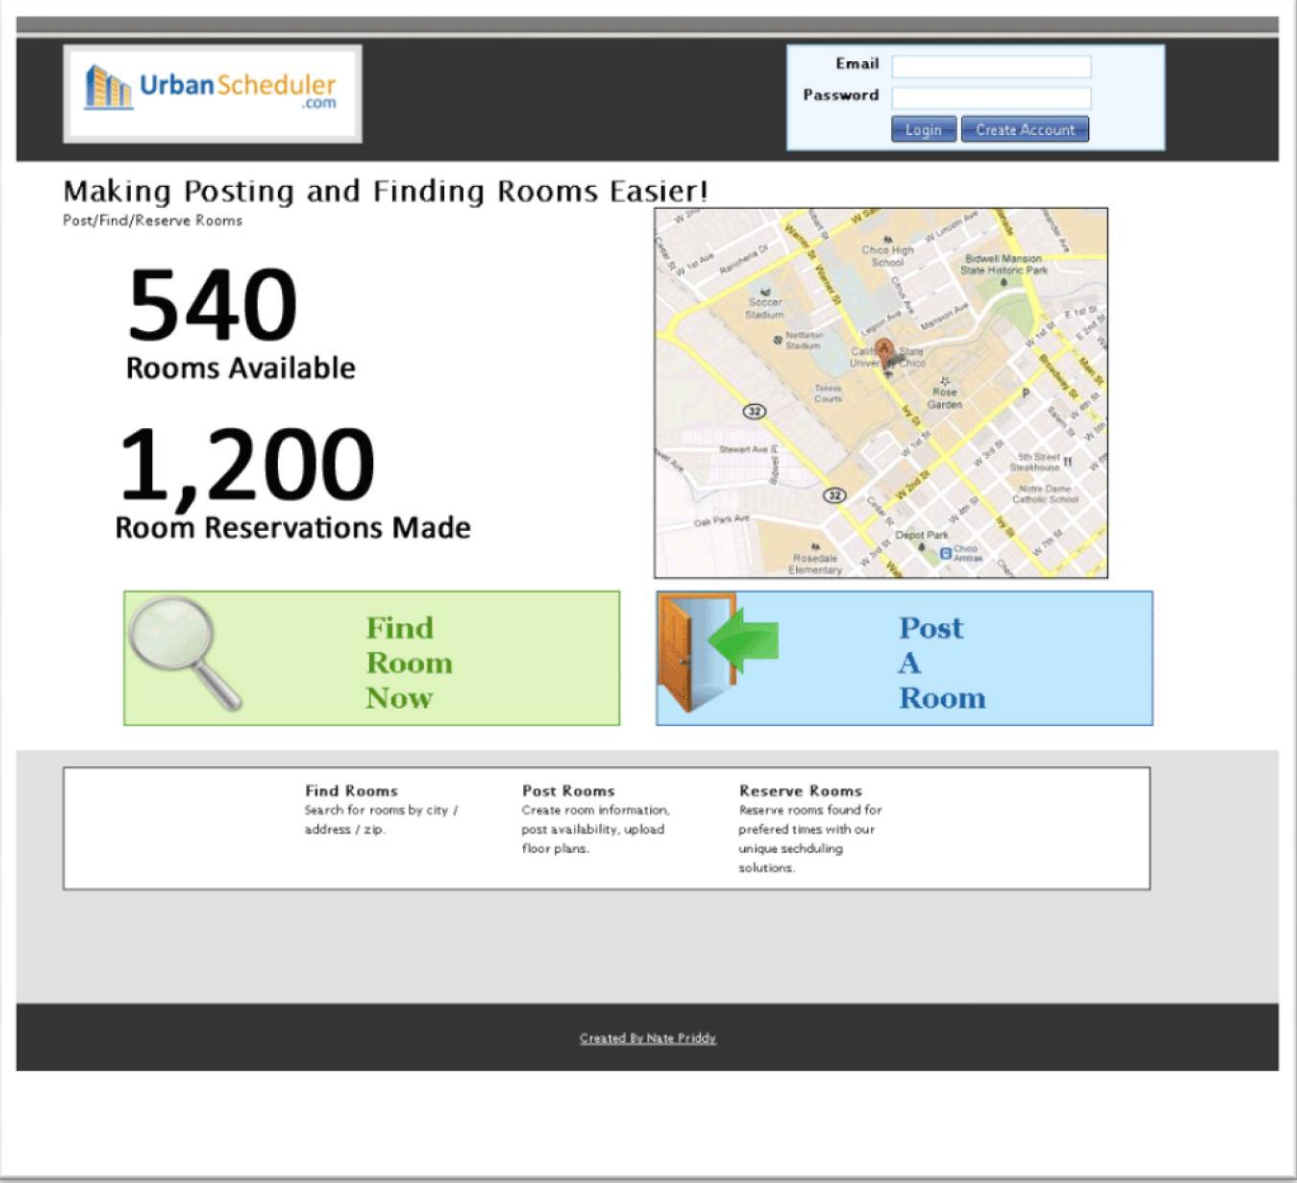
UrbanScheduler .com

Email
Password
Login Create Account

Making Posting and Finding Rooms Easier!
Post/Find/Reserve Rooms

540
Rooms Available

1,200
Room Reservations Made

Chico High School
Bidwell Mansion State Historic Park
Soccer Stadium
Nettleton Stadium
California State University Chico
Tennis Courts
Rose Garden
32
Stewart Ave
32
5th Street Steakhouse
Notre Dame Catholic School
Oak Park Ave
Depot Park
Chico Amtrak
Rosedale Elementary

Find Room Now

Post A Room

Find Rooms
Search for rooms by city / address / zip.

Post Rooms
Create room information, post availability, upload floor plans.

Reserve Rooms
Reserve rooms found for prefered times with our unique sechduling solutions.

Created By Nate Priddy